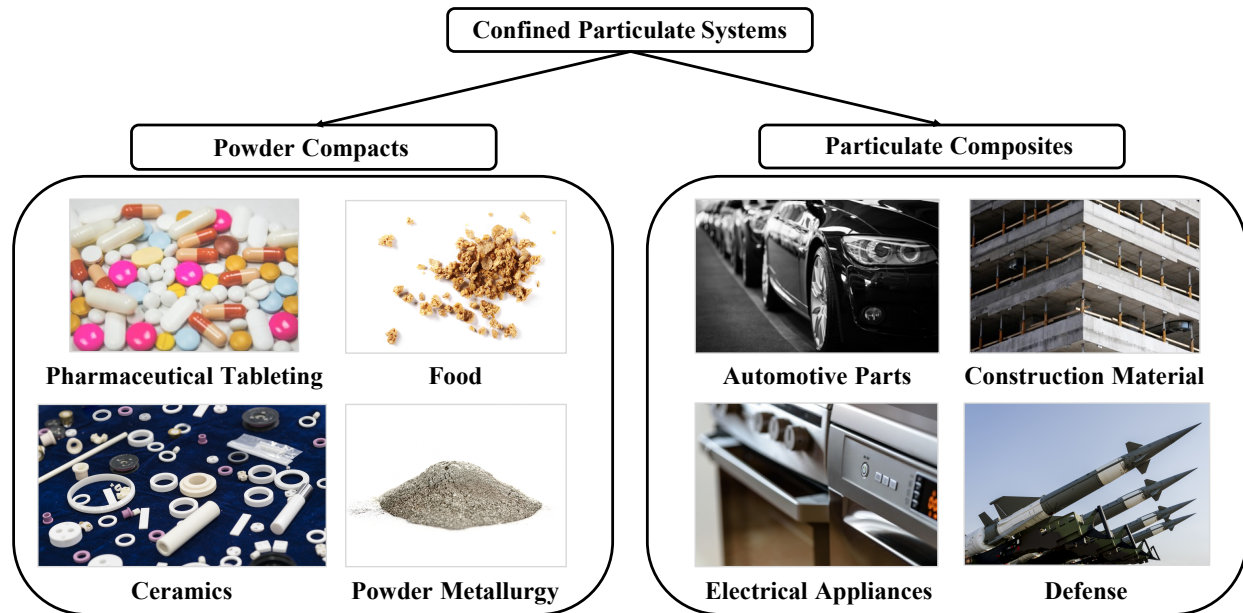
Confined Particulate Systems

Powder Compacts

Pharmaceutical Tableting

Food

Ceramics

Powder Metallurgy

Particulate Composites

Automotive Parts

Construction Material

Electrical Appliances

Defense